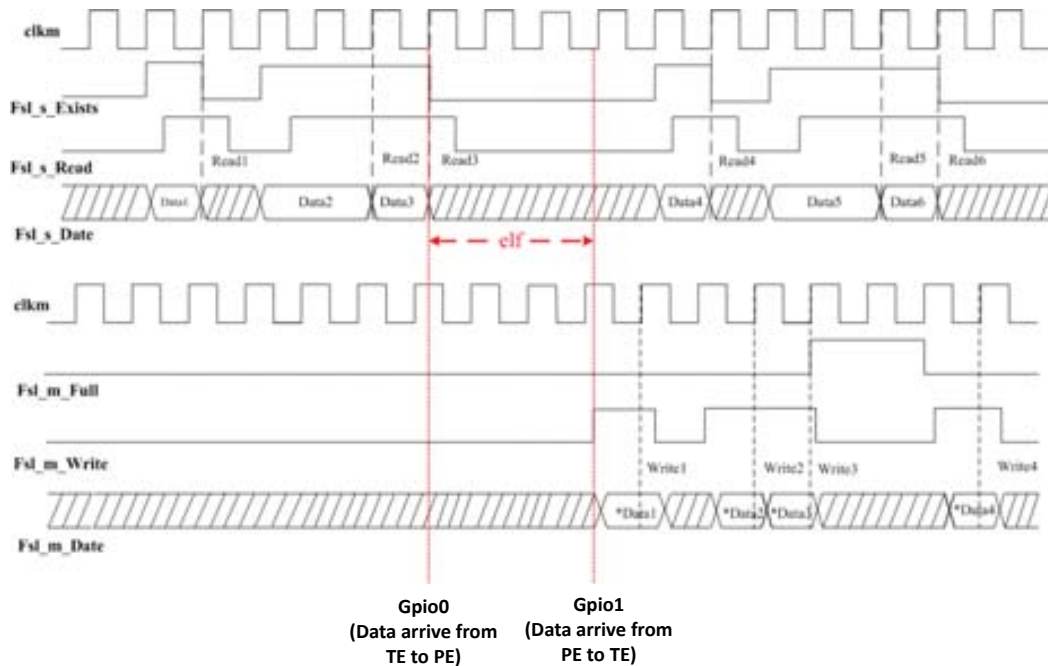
clkm

Fsl_s_Exists

Fsl_s_Read

Read1 Read2 Read3 Read4 Read5 Read6

Data1 Data2 Data3 Data4 Data5 Data6

Fsl_s_Date

elf

clkm

Fsl_m_Full

Fsl_m_Write

Write1 Write2 Write3 Write4

*Data1 *Data2 *Data3 *Data4

Fsl_m_Date

Gpio0
(Data arrive from
TE to PE)

Gpio1
(Data arrive from
PE to TE)